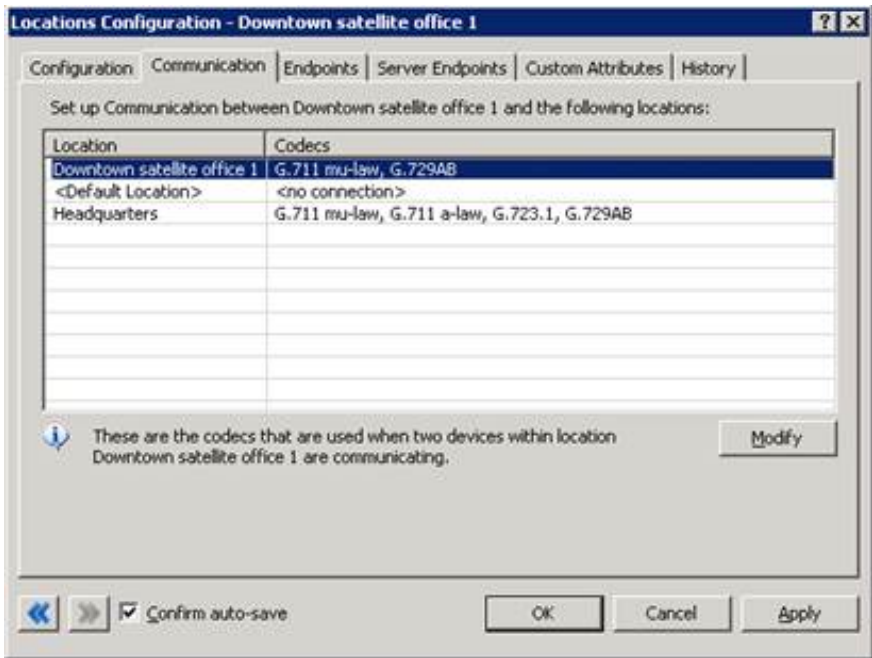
Locations Configuration - Downtown satellite office 1

? X

Configuration | Communication | Endpoints | Server Endpoints | Custom Attributes | History

Set up Communication between Downtown satellite office 1 and the following locations:

| Location | Codecs |
|---|---|
| Downtown satellite office 1 | G.711 mu-law, G.729AB |
| <Default Location> | <no connection> |
| Headquarters | G.711 mu-law, G.711 a-law, G.723.1, G.729AB |

These are the codecs that are used when two devices within location Downtown satellite office 1 are communicating.

Modify

Confirm auto-save

OK

Cancel

Apply